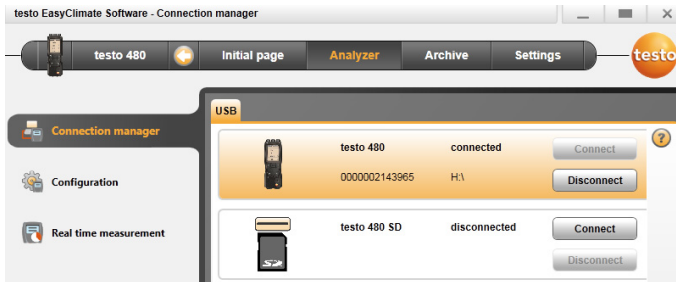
testo EasyClimate Software - Connection manager

testo 480

Initial page

Analyzer

Archive

Settings

testo

Connection manager

Configuration

Real time measurement

USB

testo 480

connected

Connect

0000002143965

H:\

Disconnect

testo 480 SD

disconnected

Connect

Disconnect

?